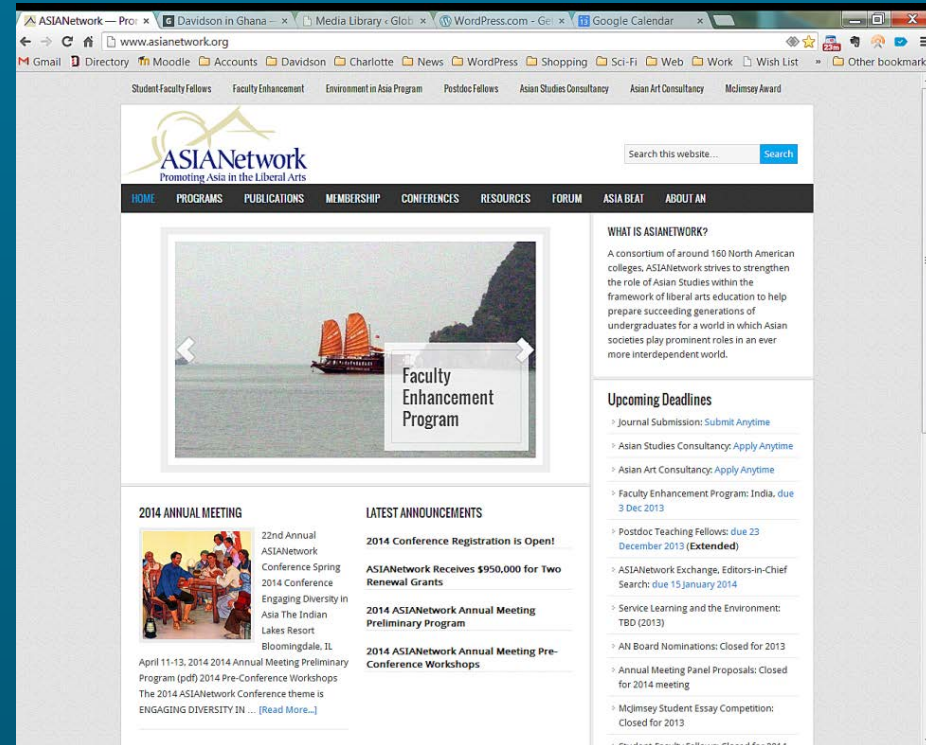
ASIANetwork — Pro × | Davidson in Ghana – × | Media Library ‹ Glob × | WordPress.com - Ge × | Google Calendar ×

www.asianetwork.org

Gmail | Directory | Moodle | Accounts | Davidson | Charlotte | News | WordPress | Shopping | Sci-Fi | Web | Work | Wish List | » | Other bookmarks

Student-Faculty Fellows | Faculty Enhancement | Environment in Asia Program | Postdoc Fellows | Asian Studies Consultancy | Asian Art Consultancy | McJimsey Award

ASIANetwork
Promoting Asia in the Liberal Arts

Search this website... | Search

HOME | PROGRAMS | PUBLICATIONS | MEMBERSHIP | CONFERENCES | RESOURCES | FORUM | ASIA BEAT | ABOUT AN

Faculty Enhancement Program

WHAT IS ASIANETWORK?

A consortium of around 160 North American colleges, ASIANetwork strives to strengthen the role of Asian Studies within the framework of liberal arts education to help prepare succeeding generations of undergraduates for a world in which Asian societies play prominent roles in an ever more interdependent world.

Upcoming Deadlines

Journal Submission: Submit Anytime

Asian Studies Consultancy: Apply Anytime

Asian Art Consultancy: Apply Anytime

Faculty Enhancement Program: India, due 3 Dec 2013

Postdoc Teaching Fellows: due 23 December 2013 (Extended)

ASIANetwork Exchange, Editors-in-Chief Search: due 15 January 2014

Service Learning and the Environment: TBD (2013)

AN Board Nominations: Closed for 2013

Annual Meeting Panel Proposals: Closed for 2014 meeting

McJimsey Student Essay Competition: Closed for 2013

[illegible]

2014 ANNUAL MEETING

22nd Annual ASIANetwork Conference Spring 2014 Conference Engaging Diversity in Asia The Indian Lakes Resort Bloomingdale, IL April 11-13, 2014 2014 Annual Meeting Preliminary Program (pdf) 2014 Pre-Conference Workshops The 2014 ASIANetwork Conference theme is ENGAGING DIVERSITY IN … [Read More...]

LATEST ANNOUNCEMENTS

2014 Conference Registration is Open!

ASIANetwork Receives $950,000 for Two Renewal Grants

2014 ASIANetwork Annual Meeting Preliminary Program

2014 ASIANetwork Annual Meeting Pre-Conference Workshops